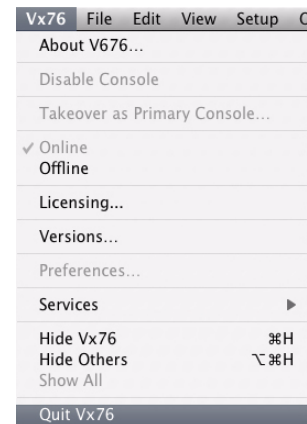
Vx76 File Edit View Setup C

About V676...

Disable Console

Takeover as Primary Console...

✓ Online
Offline

Licensing...

Versions...

Preferences...

Services ▶

Hide Vx76 ⌘H
Hide Others ⌥⌘H
Show All

Quit Vx76